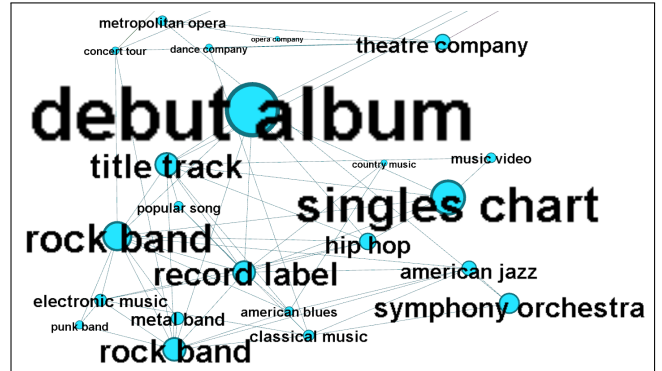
metropolitan opera
concert tour
dance company
opera company
theatre company
debut album
title track
country music
music video
popular song
singles chart
rock band
hip hop
record label
american jazz
electronic music
symphony orchestra
metal band
american blues
punk band
classical music
rock band